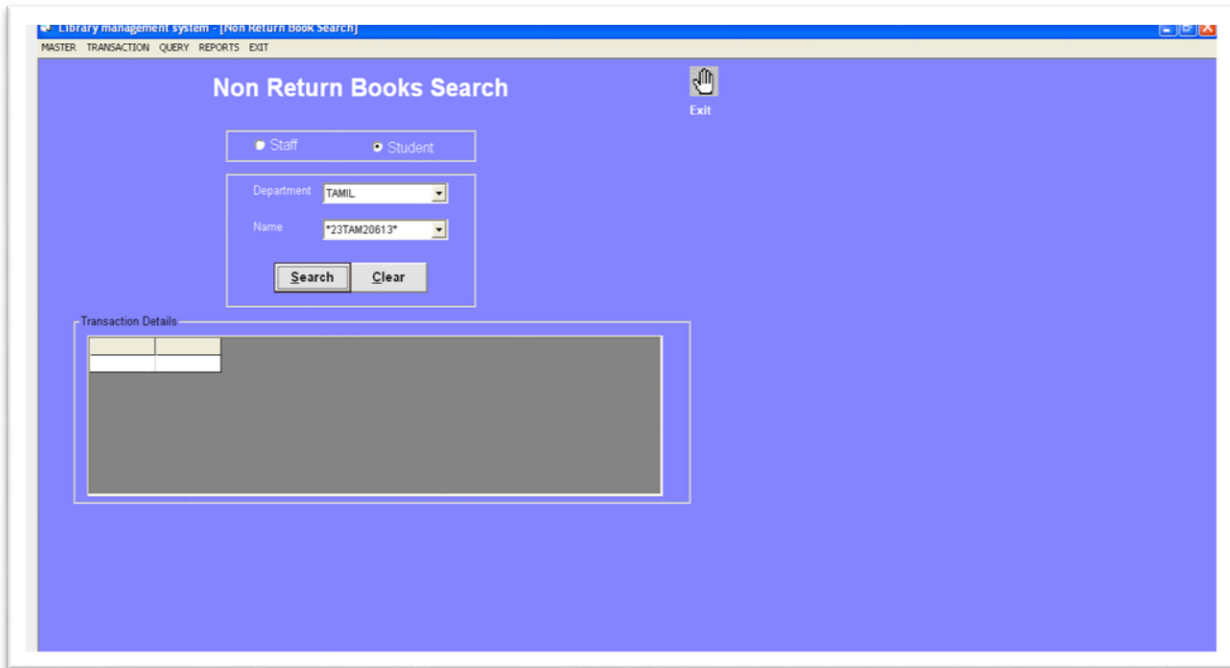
Library management system - [Non Return Book Search]

MASTER TRANSACTION QUERY REPORTS EXIT

Non Return Books Search

Exit

Staff Student

Department TAMIL

Name *23TAM20613*

Search Clear

Transaction Details